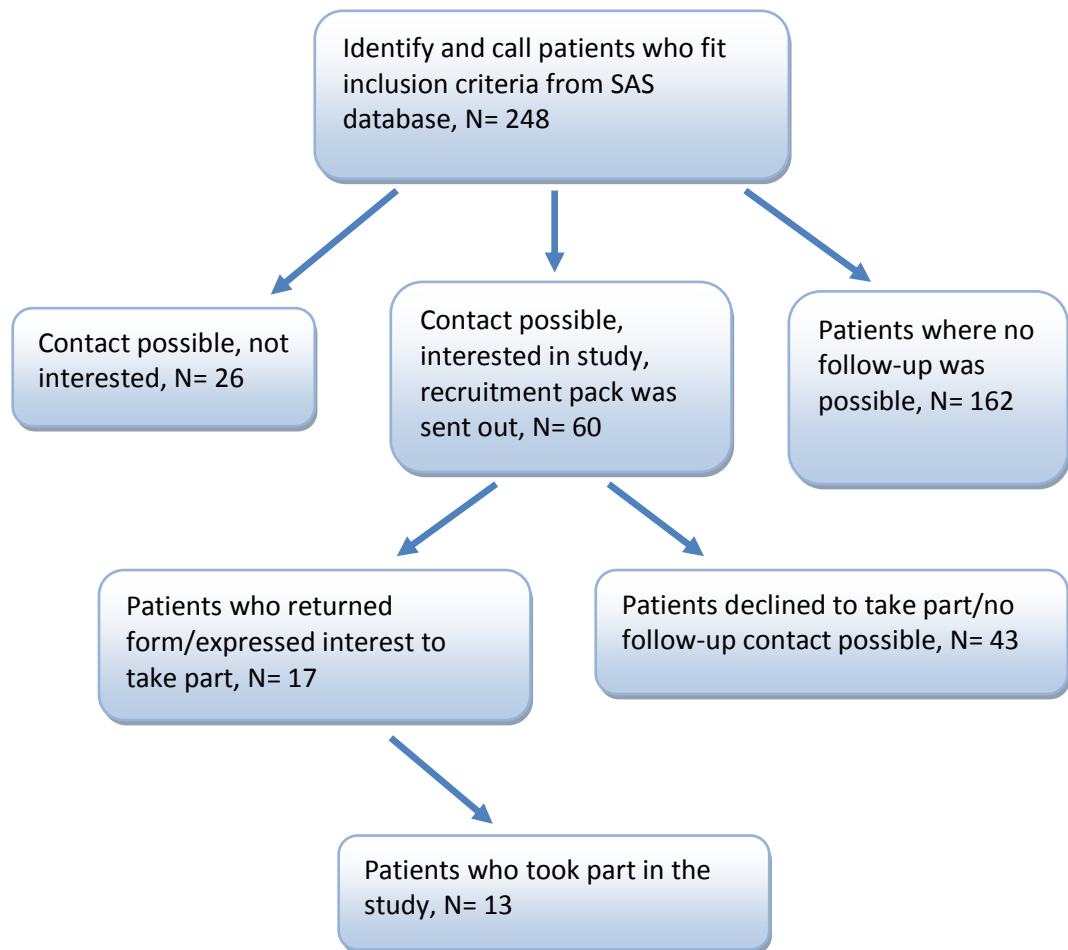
Identify and call patients who fit inclusion criteria from SAS database, N= 248

Contact possible, not interested, N= 26

Contact possible, interested in study, recruitment pack was sent out, N= 60

Patients where no follow-up was possible, N= 162

Patients who returned form/expressed interest to take part, N= 17

Patients declined to take part/no follow-up contact possible, N= 43

Patients who took part in the study, N= 13